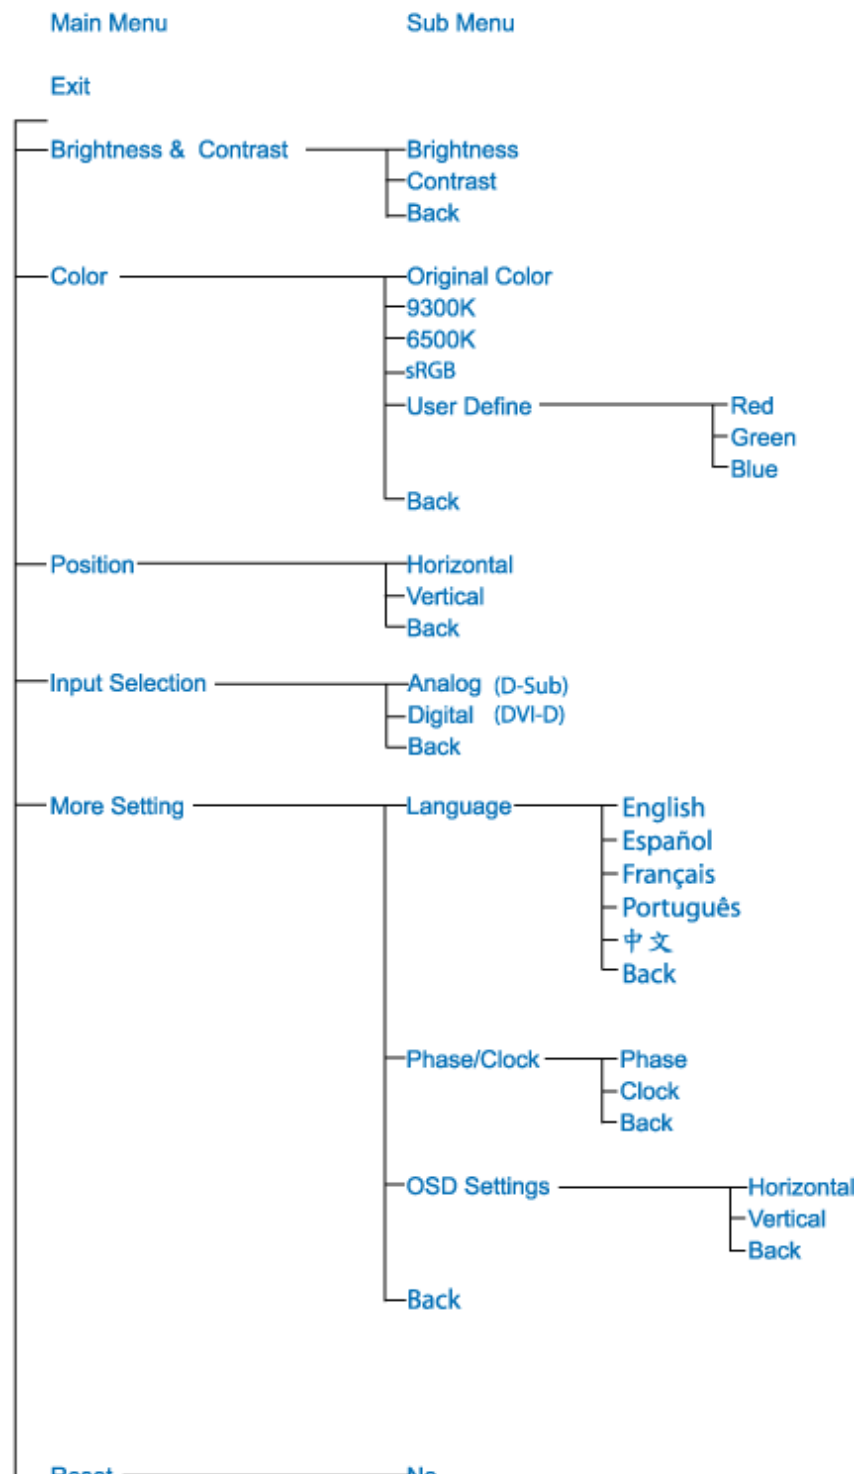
Main Menu
Sub Menu

Exit

Brightness & Contrast
Brightness
Contrast
Back

Color
Original Color
9300K
6500K
sRGB
User Define
Red
Green
Blue
Back

Position
Horizontal
Vertical
Back

Input Selection
Analog (D-Sub)
Digital (DVI-D)
Back

More Setting
Language
English
Español
Français
Português
中文
Back

Phase/Clock
Phase
Clock
Back

OSD Settings
Horizontal
Vertical
Back

Back

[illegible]
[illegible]